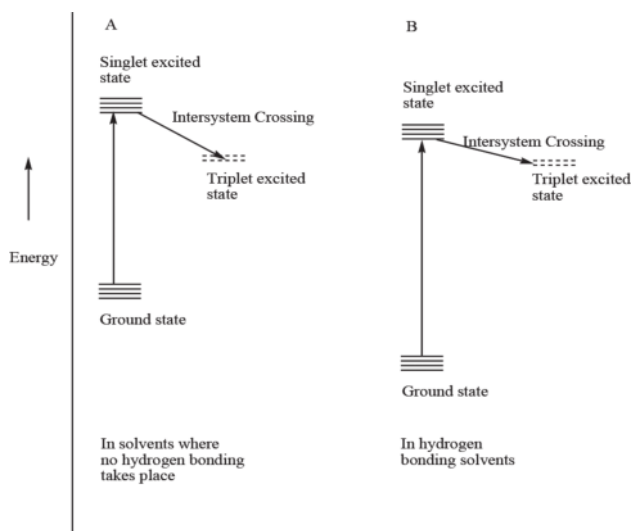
Energy

A

Singlet excited state

Intersystem Crossing

Triplet excited state

Ground state

In solvents where no hydrogen bonding takes place

B

Singlet excited state

Intersystem Crossing

Triplet excited state

Ground state

In hydrogen bonding solvents